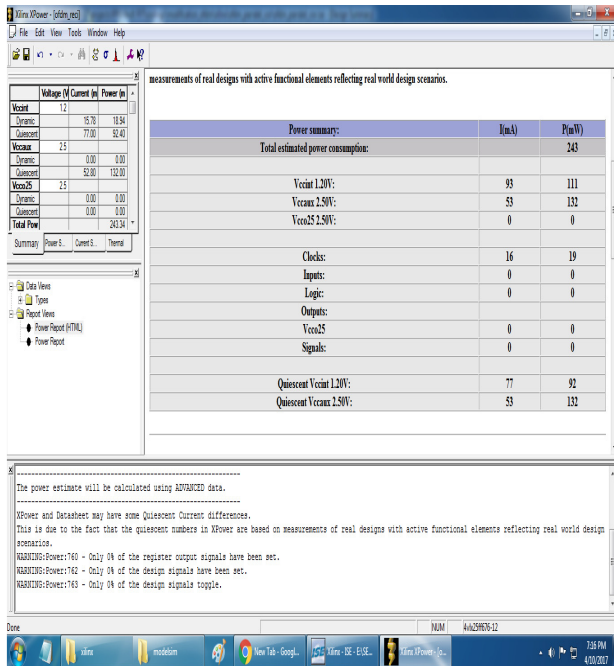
Xilinx XPower - [ofdm_rec]

File Edit View Tools Window Help

| | Voltage (V) | Current (m | Power (m |
|---|---|---|---|
| Vccint | 1.2 | | |
| Dynamic | | 15.78 | 18.94 |
| Quiescent | | 77.00 | 92.40 |
| Vccaux | 2.5 | | |
| Dynamic | | 0.00 | 0.00 |
| Quiescent | | 52.80 | 132.00 |
| Vcco25 | 2.5 | | |
| Dynamic | | 0.00 | 0.00 |
| Quiescent | | 0.00 | 0.00 |
| Total Pow | | | 243.34 |

Summary Power S... Current S... Thermal

Data Views
Types
Report Views
Power Report (HTML)
Power Report

measurements of real designs with active functional elements reflecting real world design scenarios.

| Power summary: | I(mA) | P(mW) |
|---|---|---|
| Total estimated power consumption: | | 243 |
| | | |
| Vccint 1.20V: | 93 | 111 |
| Vccaux 2.50V: | 53 | 132 |
| Vcco25 2.50V: | 0 | 0 |
| | | |
| Clocks: | 16 | 19 |
| Inputs: | 0 | 0 |
| Logic: | 0 | 0 |
| Outputs: | | |
| Vcco25 | 0 | 0 |
| Signals: | 0 | 0 |
| | | |
| Quiescent Vccint 1.20V: | 77 | 92 |
| Quiescent Vccaux 2.50V: | 53 | 132 |

------------------------------------------------------------
The power estimate will be calculated using ADVANCED data.
------------------------------------------------------------
XPower and Datasheet may have some Quiescent Current differences.
This is due to the fact that the quiescent numbers in XPower are based on measurements of real designs with active functional elements reflecting real world design scenarios.
WARNING:Power:760 - Only 0% of the register output signals have been set.
WARNING:Power:762 - Only 0% of the design signals have been set.
WARNING:Power:763 - Only 0% of the design signals toggle.

Done NUM 4vlx25ff676-12

xilinx modelsim New Tab - Googl... Xilinx - ISE - E:\SE... Xilinx XPower - [o... 7:26 PM 4/10/2013